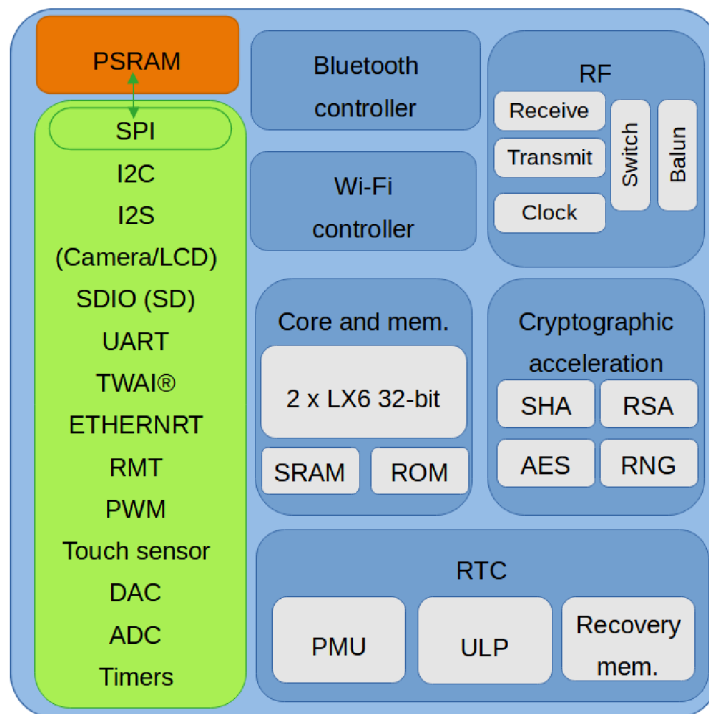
PSRAM

SPI
I2C
I2S
(Camera/LCD)
SDIO (SD)
UART
TWAI®
ETHERNRT
RMT
PWM
Touch sensor
DAC
ADC
Timers

Bluetooth controller

Wi-Fi controller

RF
Receive
Transmit
Clock
Switch
Balun

Core and mem.
2 x LX6 32-bit
SRAM
ROM

Cryptographic acceleration
SHA
RSA
AES
RNG

RTC
PMU
ULP
Recovery mem.